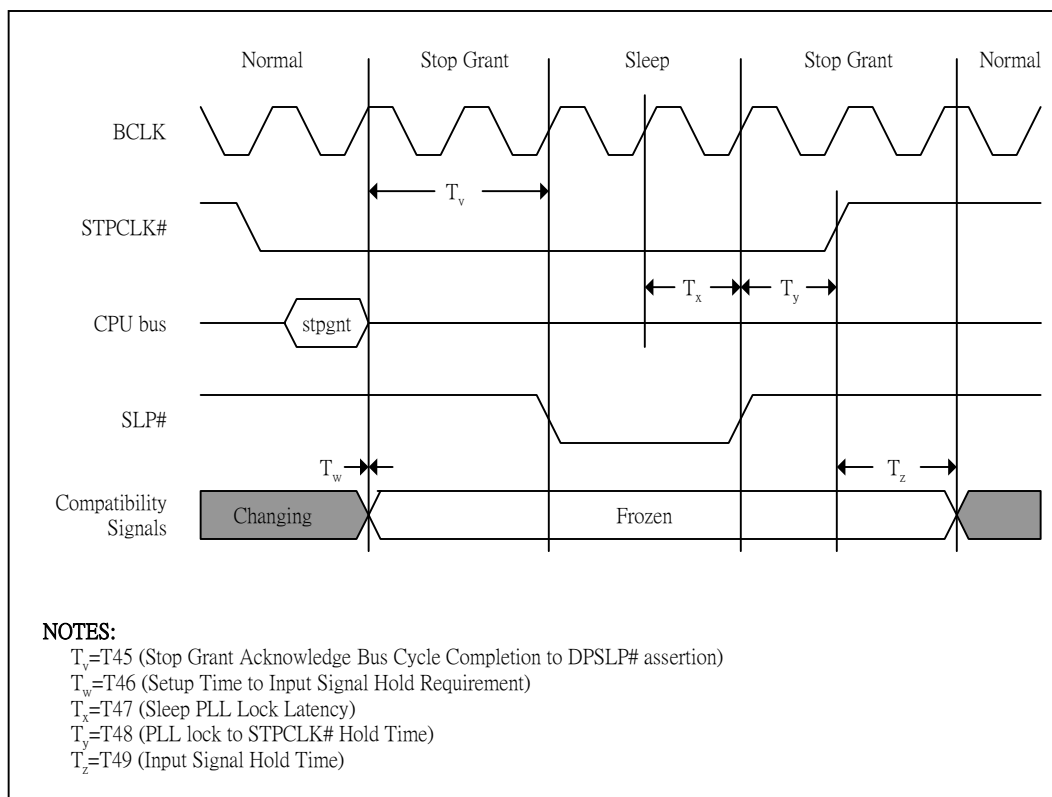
Normal
Stop Grant
Sleep
Stop Grant
Normal

BCLK

$T_v$

STPCLK#

$T_x$
$T_y$

CPU bus
stpgnt

SLP#

$T_w$
$T_z$

Compatibility Signals
Changing
Frozen

NOTES:
$T_v$=T45 (Stop Grant Acknowledge Bus Cycle Completion to DPSLP# assertion)
$T_w$=T46 (Setup Time to Input Signal Hold Requirement)
$T_x$=T47 (Sleep PLL Lock Latency)
$T_y$=T48 (PLL lock to STPCLK# Hold Time)
$T_z$=T49 (Input Signal Hold Time)